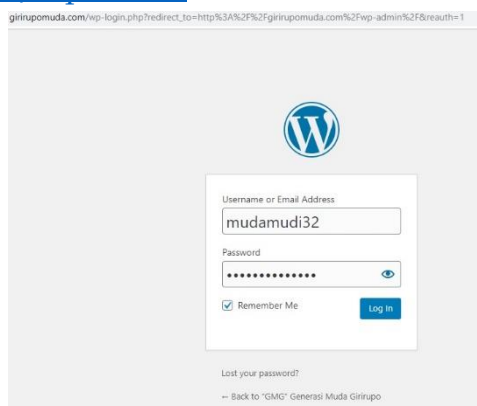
girirupomuda.com/wp-login.php?redirect_to=http%3A%2F%2Fgirirupomuda.com%2Fwp-admin%2F&reauth=1

Username or Email Address

mudamudi32

Password

••••••••••••••

Remember Me

Log In

Lost your password?

← Back to "GMG" Generasi Muda Girirupo